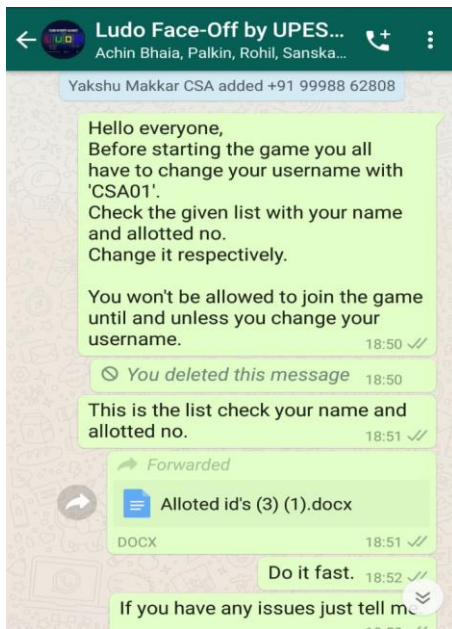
Ludo Face-Off by UPES...
Achin Bhaia, Palkin, Rohil, Sanska...

Yakshu Makkar CSA added +91 99988 62808

Hello everyone,
Before starting the game you all have to change your username with 'CSA01'.
Check the given list with your name and allotted no.
Change it respectively.

You won't be allowed to join the game until and unless you change your username. 18:50

You deleted this message 18:50

This is the list check your name and allotted no. 18:51

Forwarded
Alloted id's (3) (1).docx
DOCX 18:51

Do it fast. 18:52

If you have any issues just tell m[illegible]